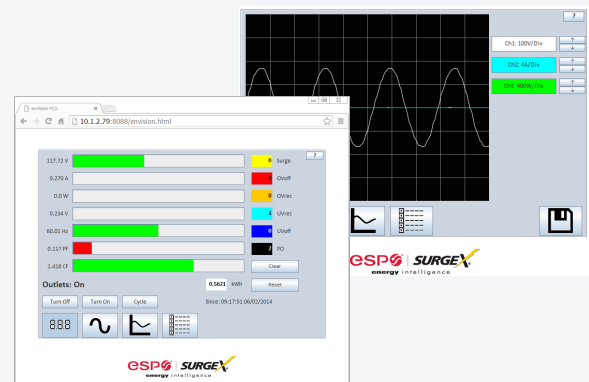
?

Ch1: 100V/Div

Ch2: 4A/Div

Ch3: 400W/Div

espo | SURGEX
energy intelligence

envision PCS

10.1.2.79:8088/envision.html

?

117.72 V
0 Surge
0.270 A
1 OVoff
0.0 W
0 OVrec
0.234 V
1 UVrec
60.01 Hz
0 UVoff
0.117 PF
2 PO
1.418 CF
Clear

Outlets: On
0.5621 kWh
Reset

Turn Off
Turn On
Cycle
Since: 09:17:51 06/02/2014

888

espo | SURGEX
energy intelligence